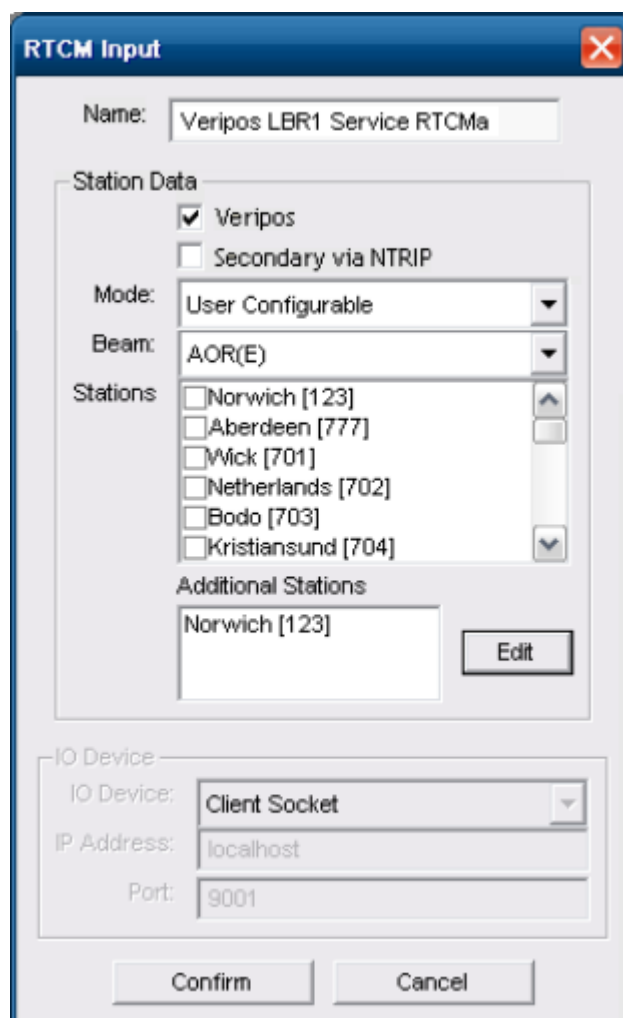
RTCM Input

Name: Veripos LBR1 Service RTCMa

Station Data

Veripos

Secondary via NTRIP

Mode: User Configurable

Beam: AOR(E)

Stations
Norwich [123]
Aberdeen [777]
Wick [701]
Netherlands [702]
Bodo [703]
Kristiansund [704]

Additional Stations

Norwich [123]

Edit

IO Device

IO Device: Client Socket

IP Address: localhost

Port: 9001

Confirm

Cancel